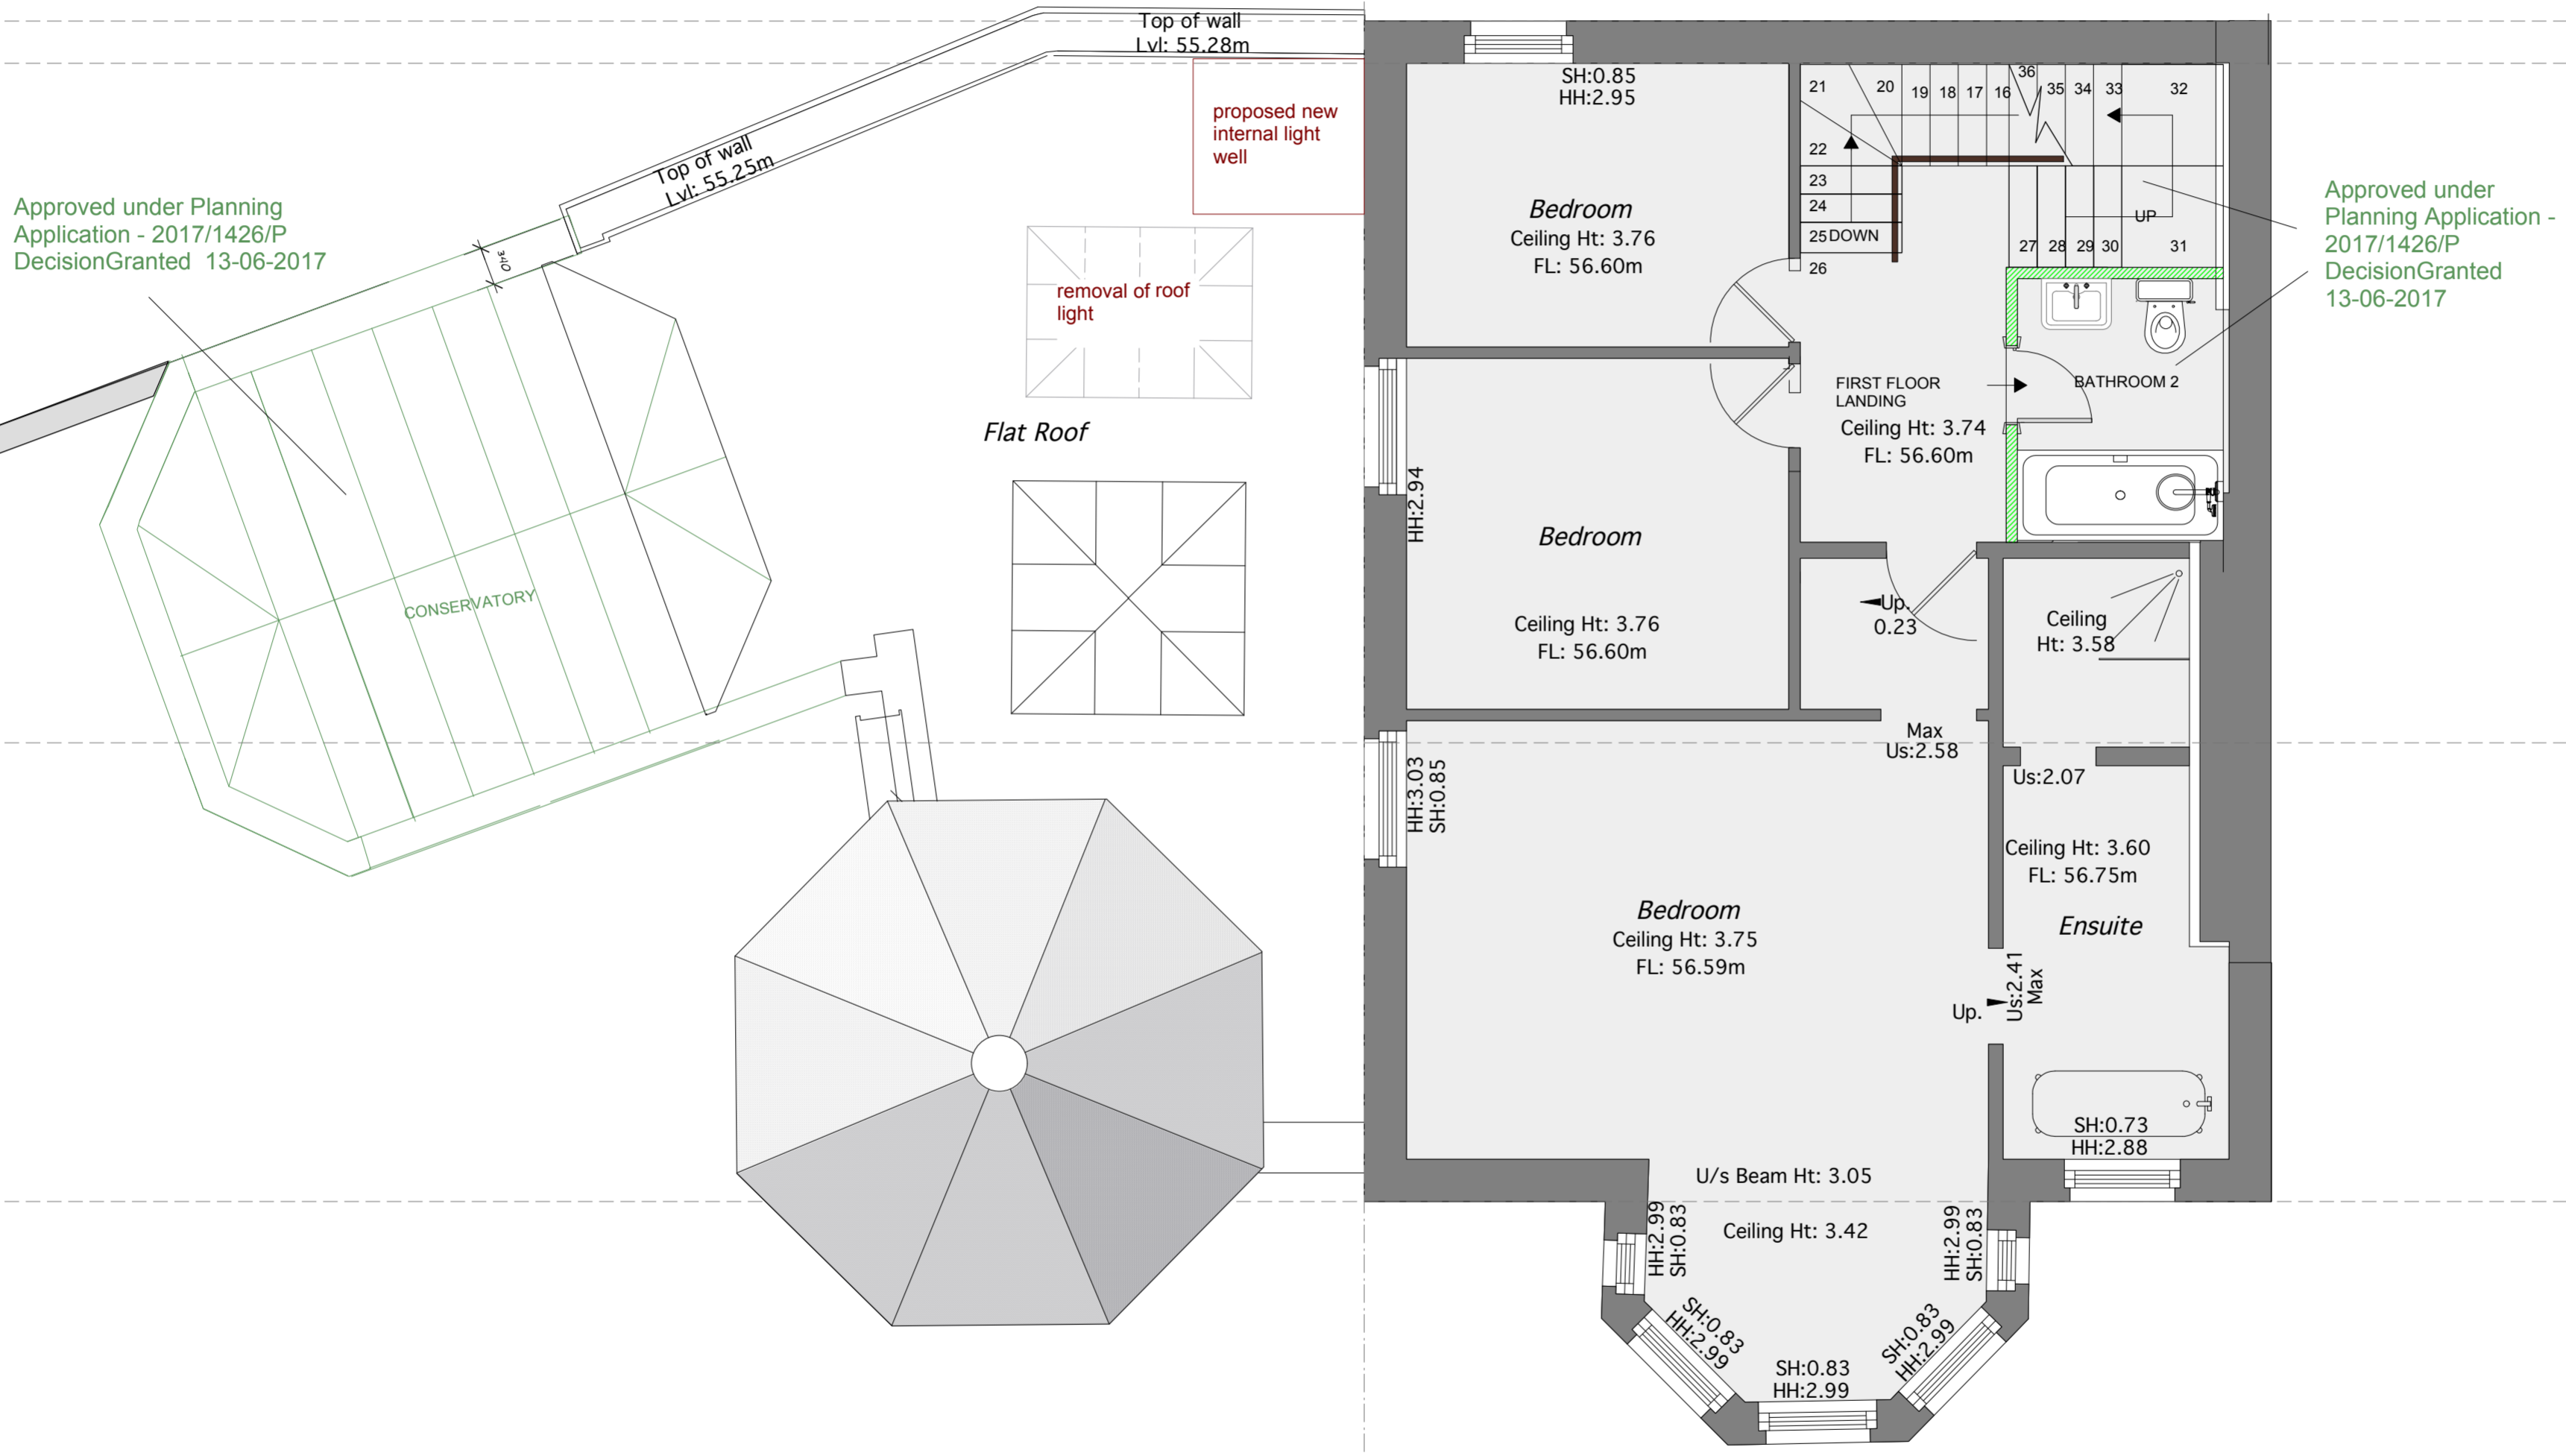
Top of wall
Lvl: 55.28m

proposed new internal light well

Top of wall
Lvl: 55.25m

Approved under Planning Application - 2017/1426/P DecisionGranted 13-06-2017

340

removal of roof light

Flat Roof

CONSERVATORY

SH:0.85
HH:2.95

Bedroom
Ceiling Ht: 3.76
FL: 56.60m

21 20 19 18 17 16 36 35 34 33 32
22
23
24
25 DOWN
26
UP
27 28 29 30 31

Approved under Planning Application - 2017/1426/P DecisionGranted 13-06-2017

FIRST FLOOR LANDING
Ceiling Ht: 3.74
FL: 56.60m

BATHROOM 2

HH:2.94

Bedroom

Ceiling Ht: 3.76
FL: 56.60m

Up.
0.23

Ceiling Ht: 3.58

Max
Us:2.58

Us:2.07

HH:3.03
SH:0.85

Ceiling Ht: 3.60
FL: 56.75m

Ensuite

Bedroom
Ceiling Ht: 3.75
FL: 56.59m

Us:2.41
Max
Up.

SH:0.73
HH:2.88

U/s Beam Ht: 3.05

Ceiling Ht: 3.42

HH:2.99
SH:0.83

HH:2.99
SH:0.83

SH:0.83
HH:2.99

SH:0.83
HH:2.99

SH:0.83
HH:2.99